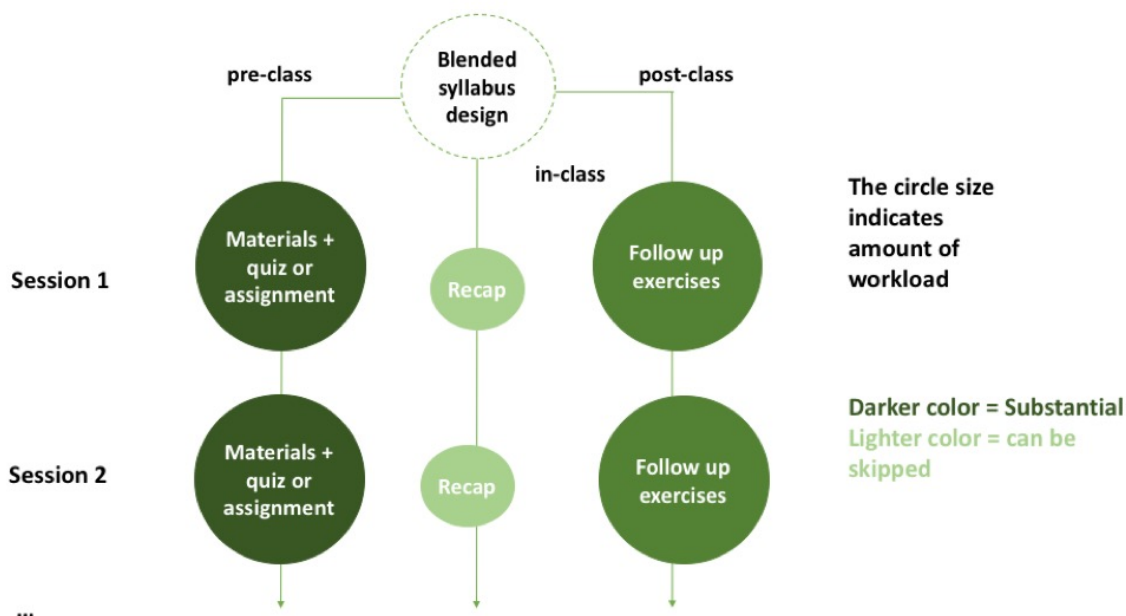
Blended syllabus design

pre-class

post-class

in-class

The circle size indicates amount of workload

Session 1

Materials + quiz or assignment

Recap

Follow up exercises

Darker color = Substantial
Lighter color = can be skipped

Session 2

Materials + quiz or assignment

Recap

Follow up exercises